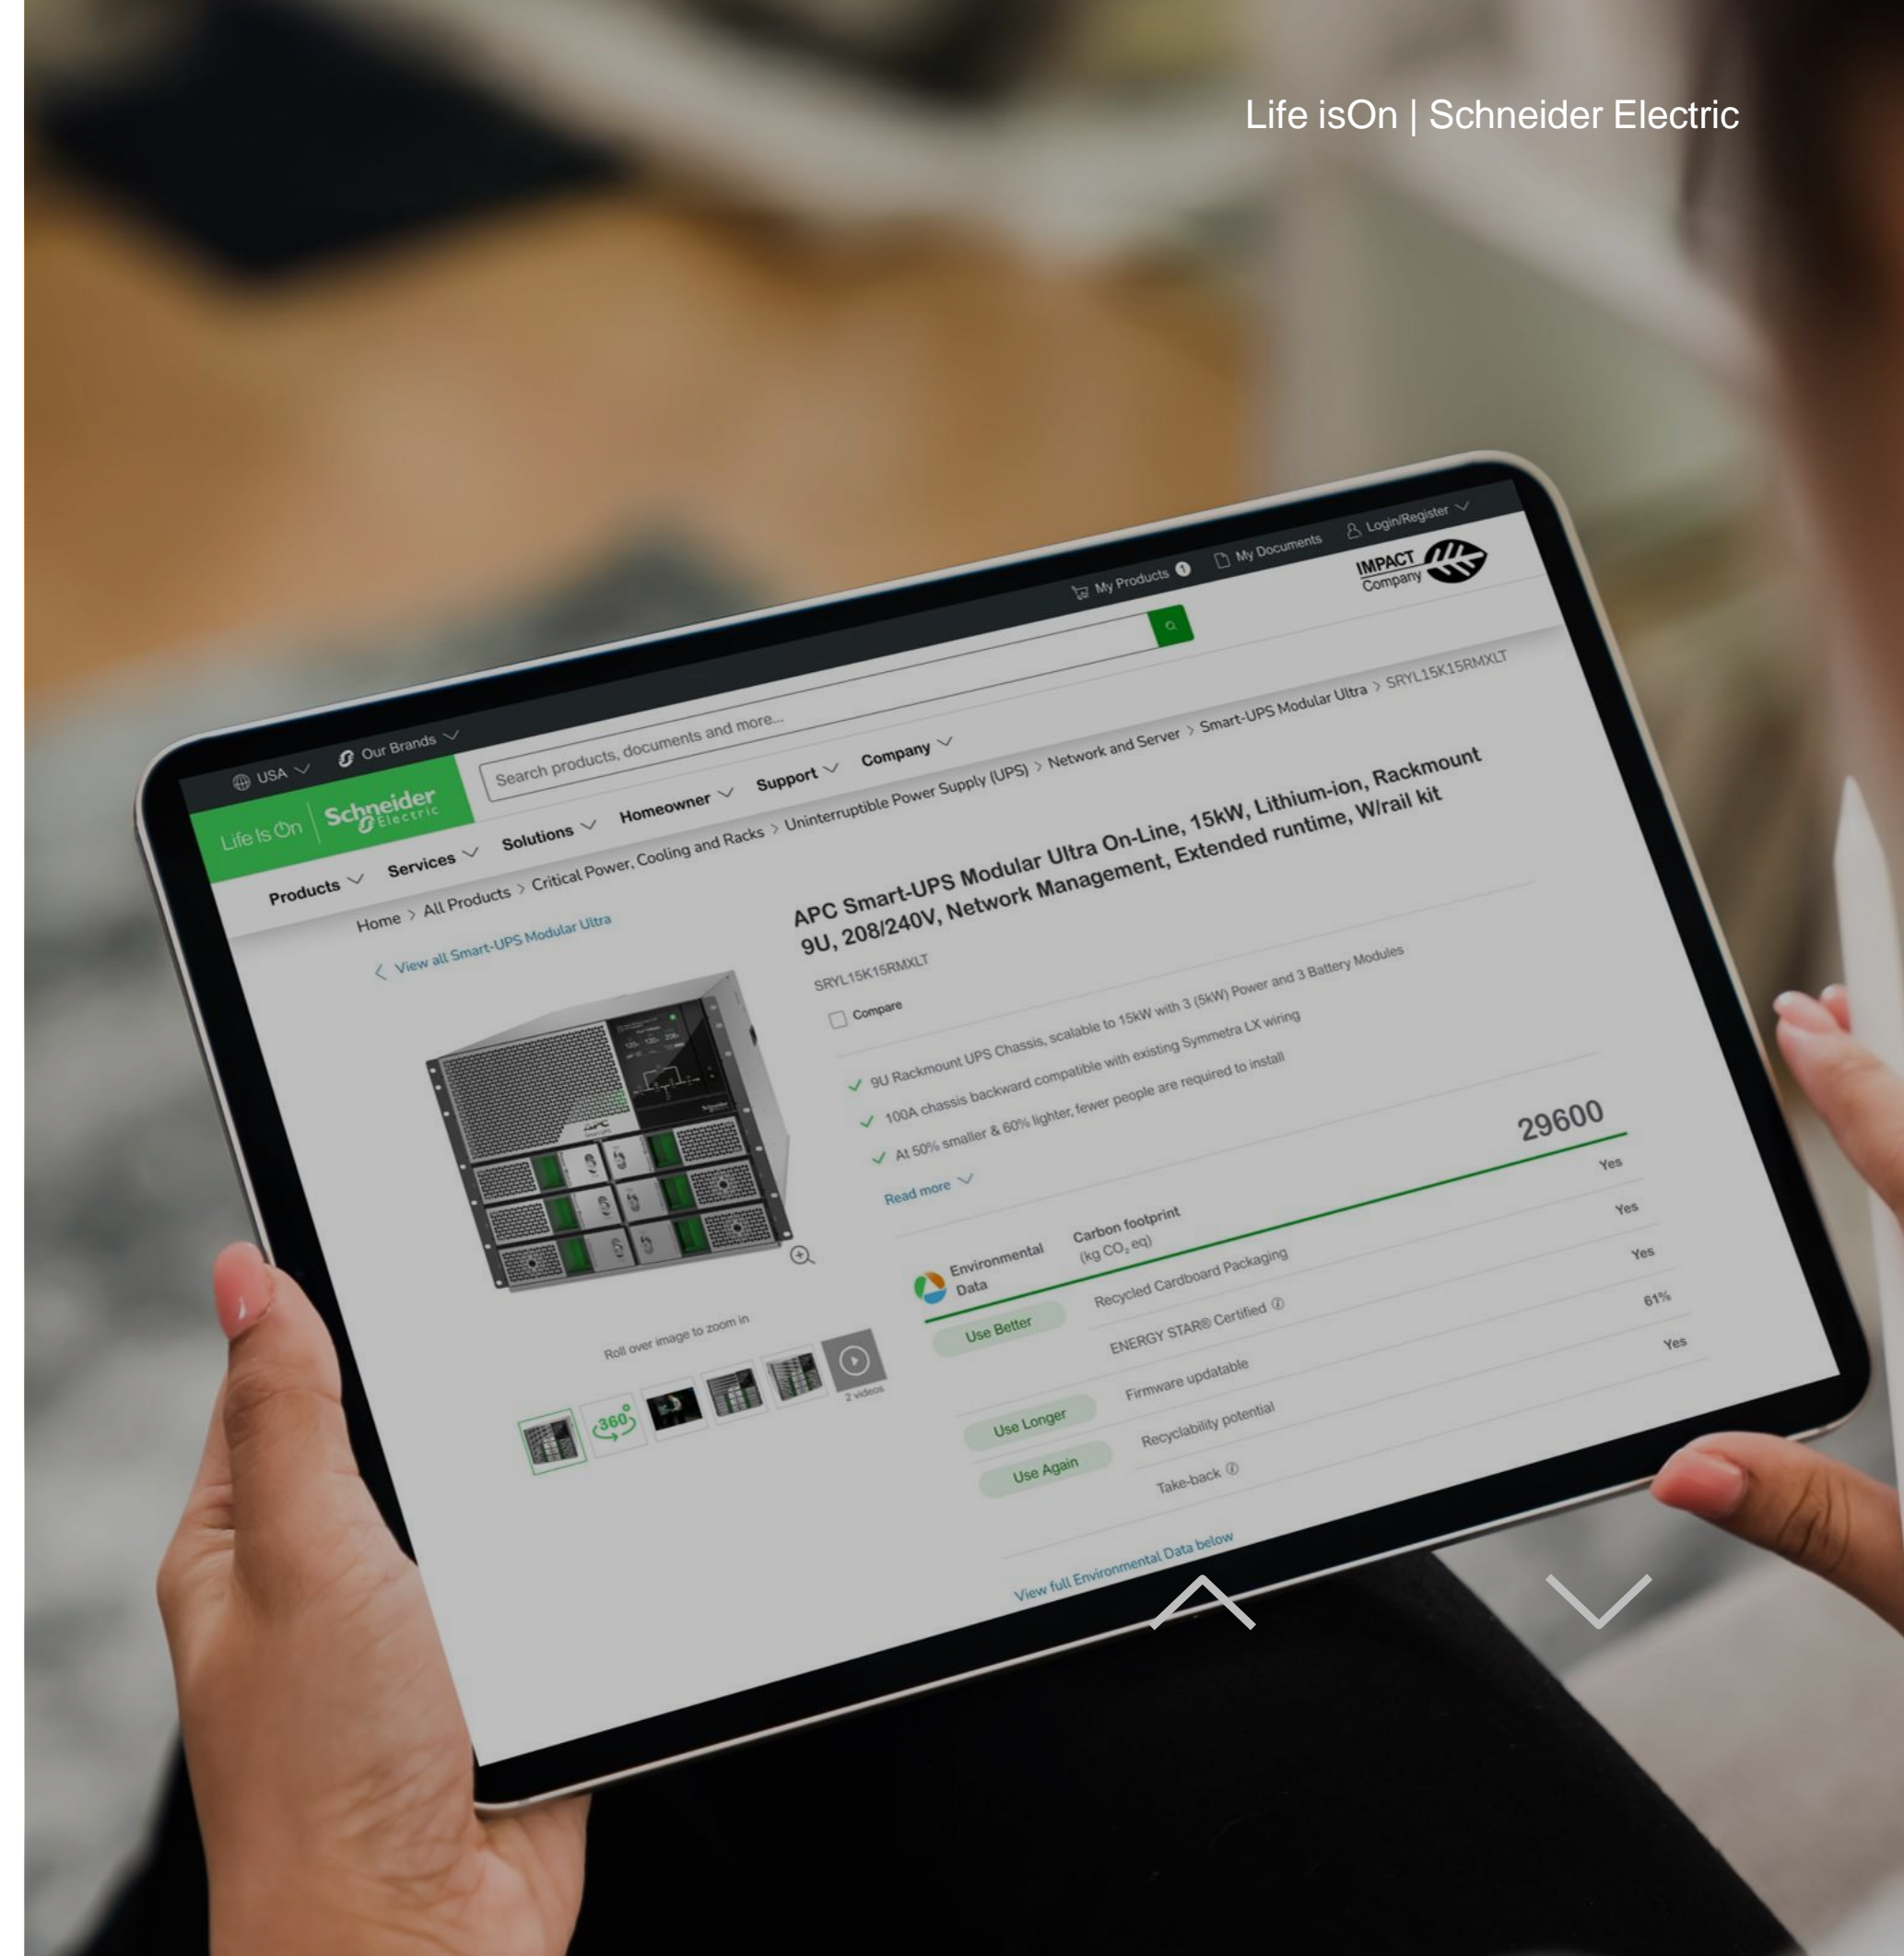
Life isOn | Schneider Electric

USA Our Brands

My Products 1 My Documents Login/Register

IMPACT Company

Life Is On Schneider Electric

Search products, documents and more...

Products Services Solutions Homeowner Support Company

Home > All Products > Critical Power, Cooling and Racks > Uninterruptible Power Supply (UPS) > Network and Server > Smart-UPS Modular Ultra > SRYL15K15RMXLT

View all Smart-UPS Modular Ultra

APC Smart-UPS Modular Ultra On-Line, 15kW, Lithium-ion, Rackmount 9U, 208/240V, Network Management, Extended runtime, W/rail kit

SRYL15K15RMXLT

Compare

9U Rackmount UPS Chassis, scalable to 15kW with 3 (5kW) Power and 3 Battery Modules

100A chassis backward compatible with existing Symmetra LX wiring

At 50% smaller & 60% lighter, fewer people are required to install

Read more

Environmental Data

Carbon footprint (kg $CO_2$ eq) 29600

Use Better

Recycled Cardboard Packaging Yes

ENERGY STAR® Certified Yes

Firmware updatable Yes

Use Longer

Recyclability potential 61%

Use Again

Take-back Yes

Roll over image to zoom in

360°

2 videos

View full Environmental Data below